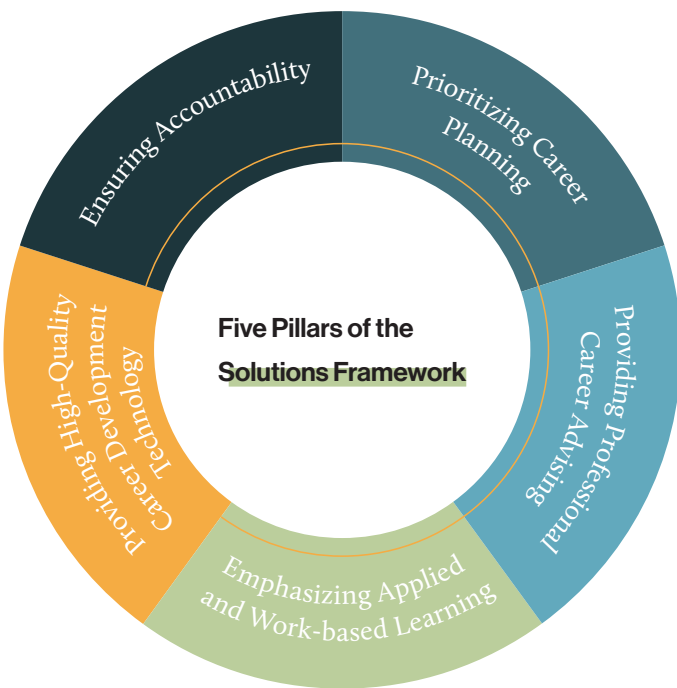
Five Pillars of the Solutions Framework

Prioritizing Career Planning

Providing Professional Career Advising

Emphasizing Applied and Work-based Learning

Providing High-Quality Career Development Technology

Ensuring Accountability